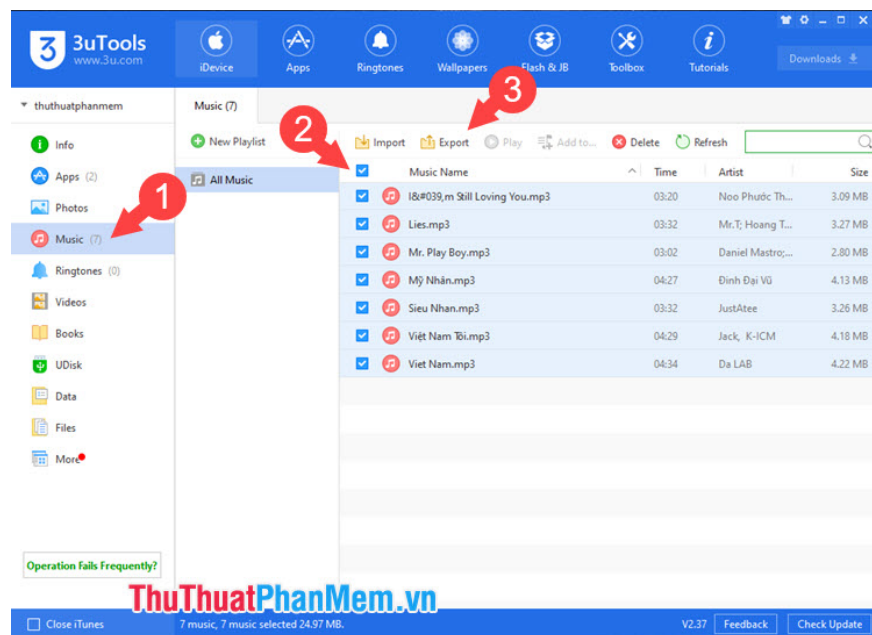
3uTools
www.3u.com

iDevice
Apps
Ringtones
Wallpapers
Flash & JB
Toolbox
Tutorials
Downloads

thuthuatphanmem

Music (7)

Info
Apps (2)
Photos
Music (7)
Ringtones (0)
Videos
Books
UDisk
Data
Files
More

New Playlist
All Music

Import
Export
Play
Add to...
Delete
Refresh

1
2
3

| Music Name | Time | Artist | Size |
|---|---|---|---|
| I&#039,m Still Loving You.mp3 | 03:20 | Noo Phước Th... | 3.09 MB |
| Lies.mp3 | 03:32 | Mr.T; Hoang T... | 3.27 MB |
| Mr. Play Boy.mp3 | 03:02 | Daniel Mastro;... | 2.80 MB |
| Mỹ Nhân.mp3 | 04:27 | Đinh Đại Vũ | 4.13 MB |
| Sieu Nhan.mp3 | 03:32 | JustAtee | 3.26 MB |
| Việt Nam Tôi.mp3 | 04:29 | Jack, K-ICM | 4.18 MB |
| Viet Nam.mp3 | 04:34 | Da LAB | 4.22 MB |

Operation Fails Frequently?

ThuThuatPhanMem.vn

Close iTunes
7 music, 7 music selected 24.97 MB.
V2.37
Feedback
Check Update